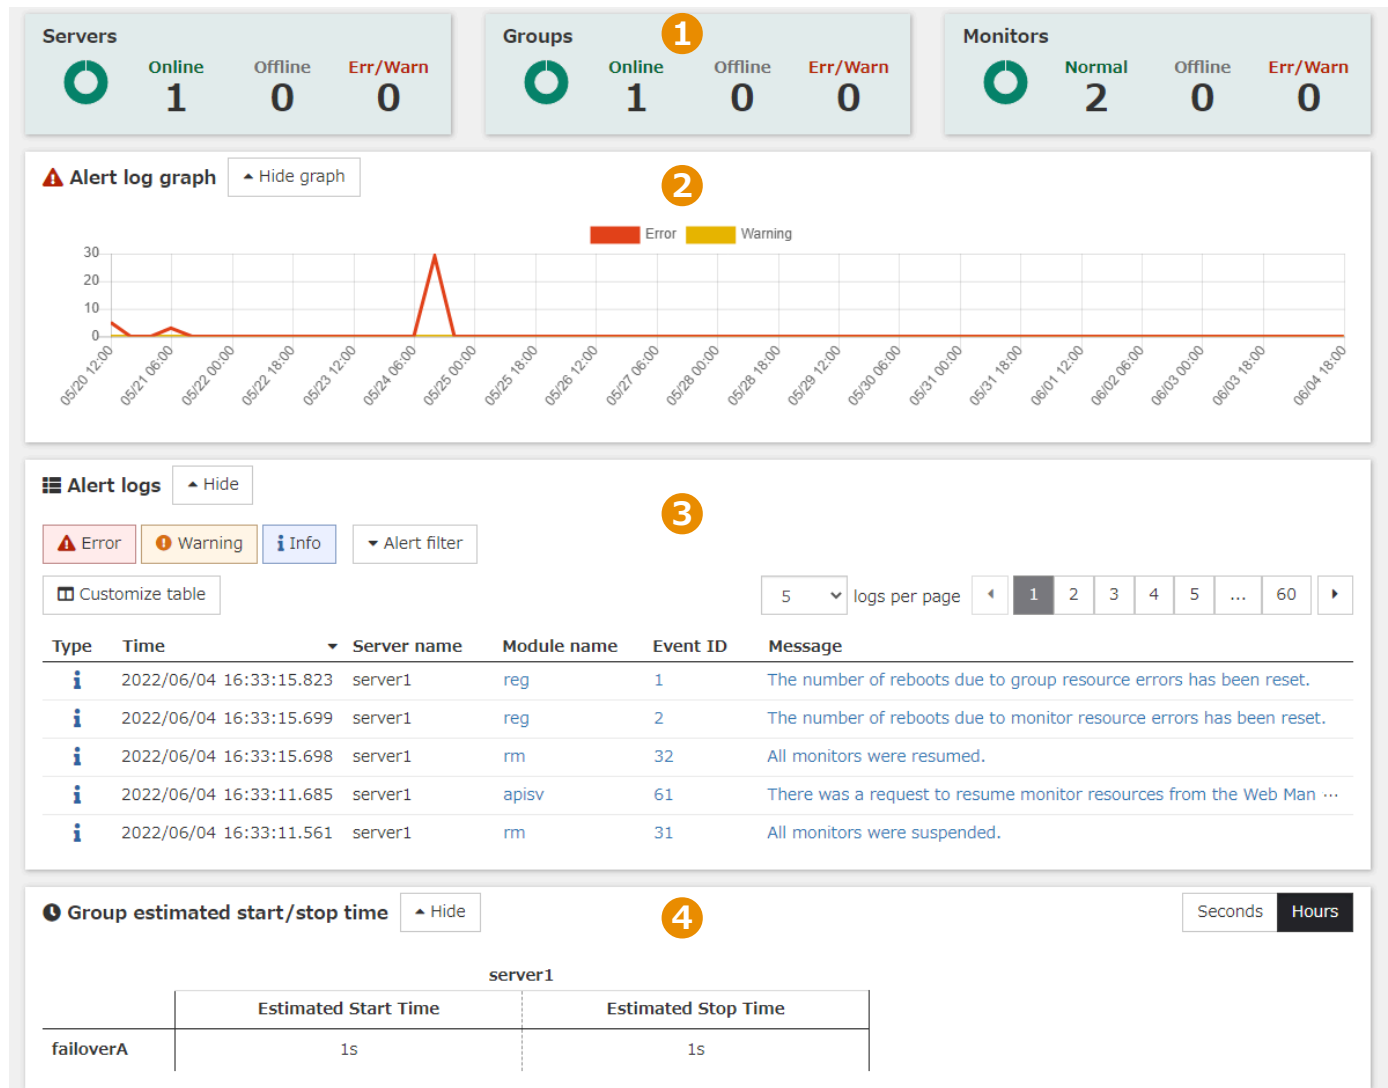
Servers
Online 1
Offline 0
Err/Warn 0

Groups
Online 1
Offline 0
Err/Warn 0

Monitors
Normal 2
Offline 0
Err/Warn 0

1

Alert log graph
Hide graph

2

Error
Warning

30
20
10
0

05/20 12:00
05/21 06:00
05/22 00:00
05/22 18:00
05/23 12:00
05/24 06:00
05/25 00:00
05/25 18:00
05/26 12:00
05/27 06:00
05/28 00:00
05/28 18:00
05/29 12:00
05/30 06:00
05/31 00:00
05/31 18:00
06/01 12:00
06/02 06:00
06/03 00:00
06/03 18:00
06/04 18:00

Alert logs
Hide

3

Error
Warning
Info
Alert filter

Customize table

5
logs per page
1 2 3 4 5 ... 60

| Type | Time | Server name | Module name | Event ID | Message |
|---|---|---|---|---|---|
| i | 2022/06/04 16:33:15.823 | server1 | reg | 1 | The number of reboots due to group resource errors has been reset. |
| i | 2022/06/04 16:33:15.699 | server1 | reg | 2 | The number of reboots due to monitor resource errors has been reset. |
| i | 2022/06/04 16:33:15.698 | server1 | rm | 32 | All monitors were resumed. |
| i | 2022/06/04 16:33:11.685 | server1 | apisv | 61 | There was a request to resume monitor resources from the Web Man ... |
| i | 2022/06/04 16:33:11.561 | server1 | rm | 31 | All monitors were suspended. |

Group estimated start/stop time
Hide

4

Seconds
Hours

server1

| | Estimated Start Time | Estimated Stop Time |
|---|---|---|
| failoverA | 1s | 1s |